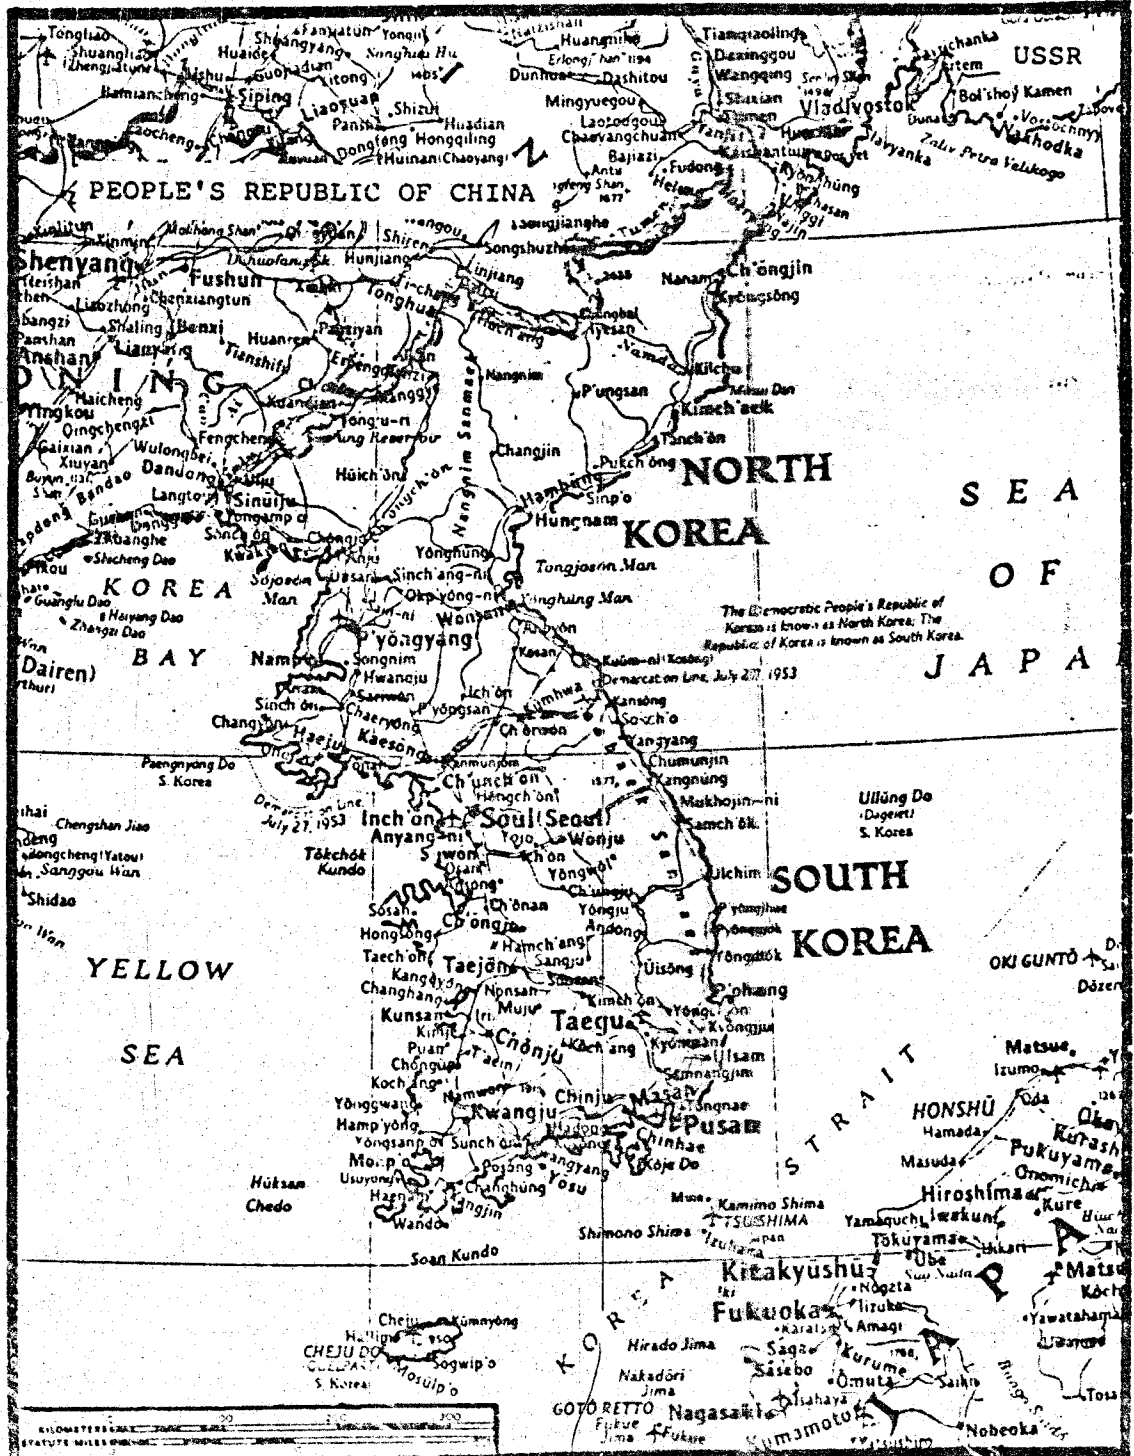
Tongliao
Shuangliao (Zhengjiatun)
Huaide
Fanjiatun
Shuangyang
Yongji
Songhua Hu
Huangnihe
Erlong Shan
Tianqiaoling
Daxinggou
Wangqing
Tavrichanka
Artem
USSR
Bamiancheng
Lishu
Guoyadian
Siping
Yitong
Liaoyuan
Shizui
Dunhua
Dashitou
Mingyuegou
Shixian
Tumen
Vladivostok
Bol'shoy Kamen
Nakhodka
Zalev Petra Velikogo
Slavyanka
Taocheng
Changtu
Panshi
Huadian
Dongfeng
Hongqiling
Huinan (Chaoyang)
Laotougou
Chaoyangchuan
Bajiazi
Antu
Fudong
Yanji
PEOPLE'S REPUBLIC OF CHINA
Songjianghe
Songshuzhen
Shenyang
Xinmin
Fushun
Hunjiang
Linjiang
Nanam
Ch'ongjin
Kyongsong
Tieshan
Liaozhong
Chenxiangtun
Tonghua
Benxi
Shaling
Liaoyang
Huanren
Anshan
Haicheng
Yingkou
Qingchengzi
Gaixian
Xiuyan
Wulongbei
Fengcheng
Dandong
Langtou
Sinuiju
Yongamp'o
Kusong
Huich'on
Kanggye
Hyesan
Kilchu
Kimch'aek
Tanch'on
P'ungsan
Changjin
Pukch'ong
Sinp'o
Hamhung
Hungnam
NORTH
KOREA
SEA
OF
JAPAN
Anju
Yonghung
Sinch'ang-ni
Tongjoson Man
Yonghung Man
KOREA
BAY
Dairen
Namp'o
P'yongyang
Songnim
Hwangju
Wonsan
Kosan
Kuum-ni (Kosong)
Demarcation Line, July 27, 1953
The Democratic People's Republic of Korea is known as North Korea; The Republic of Korea is known as South Korea.
Sinch'on
Chaeryong
Changyon
Haeju
Kaesong
P'yongsan
Ich'on
Kumhwa
Sokch'o
Yangyang
Paengnyong Do
S. Korea
Ch'unch'on
Hongch'on
Chumunjin
Kangnung
Mukhojin-ni
Samch'ok
Ulleung Do (Dagelet)
S. Korea
Demarcation Line, July 27, 1953
Inch'on
Soul (Seoul)
Anyang-ni
Suwon
Wonju
Yongwol
Tokchok Kundo
Ch'ungju
Ulchin
SOUTH
KOREA
YELLOW
SEA
Sosan
Hongsong
Ch'onan
Ch'ongju
Yongju
Andong
Taech'on
Taejon
Sangju
Uisong
Yongdok
Kangkyong
Nonsan
Changhang
Kunsan
Iri
Kimch'on
Taegu
P'ohang
Yongch'on
Kyongju
Chonju
Puan
Chongup
Koch'ang
Ulsan
Masan
Chinju
Kwangju
Pusan
Chinhae
Mokp'o
Yosu
Namwon
Yongsanp'o
Sunch'on
Hamp'yong
Yonggwang
Huksan Chedo
Wando
Haenam
Kangjin
Koje Do
Soan Kundo
Cheju
Sogwip'o
CHEJU DO (QUELPART)
S. Korea
Mosulp'o
KOREA STRAIT
Kamino Shima
TSUSHIMA
Shimono Shima
Izuhara
Iki
Kitakyushu
Fukuoka
Hirado Jima
Saga
Sasebo
Nakadori Jima
GOTO RETTO
Fukue Jima
Nagasaki
Kumamoto
Omuta
Kurume
Amagi
Iizuka
OKI GUNTO
Matsue
Izumo
HONSHU
Hamada
Masuda
Hiroshima
Iwakuni
Kure
Onomichi
Fukuyama
Tokuyama
Ube
Yamaguchi
Matsuyama
Yawatahama
Nobeoka
KILOMETERS
STATUTE MILES